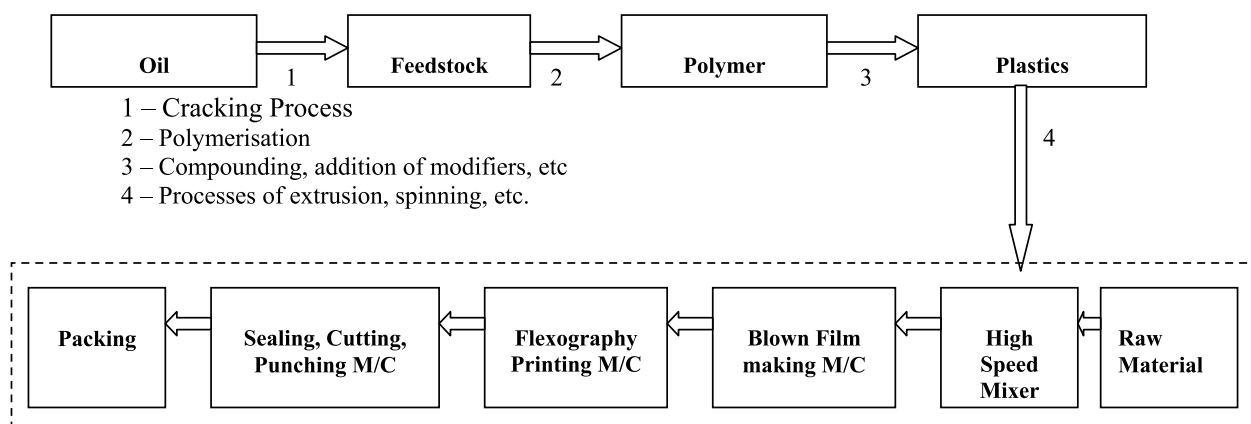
Oil

1

Feedstock

2

Polymer

3

Plastics

4

1 – Cracking Process
2 – Polymerisation
3 – Compounding, addition of modifiers, etc
4 – Processes of extrusion, spinning, etc.

Raw Material

High Speed Mixer

Blown Film making M/C

Flexography Printing M/C

Sealing, Cutting, Punching M/C

Packing